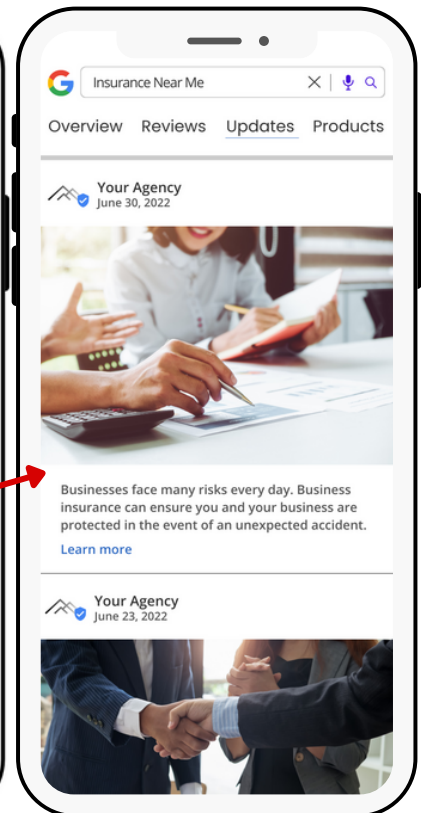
Insurance Near Me

Overview Reviews Updates Products

Your Agency
June 30, 2022

Businesses face many risks every day. Business insurance can ensure you and your business are protected in the event of an unexpected accident.

Learn more

Your Agency
June 23, 2022